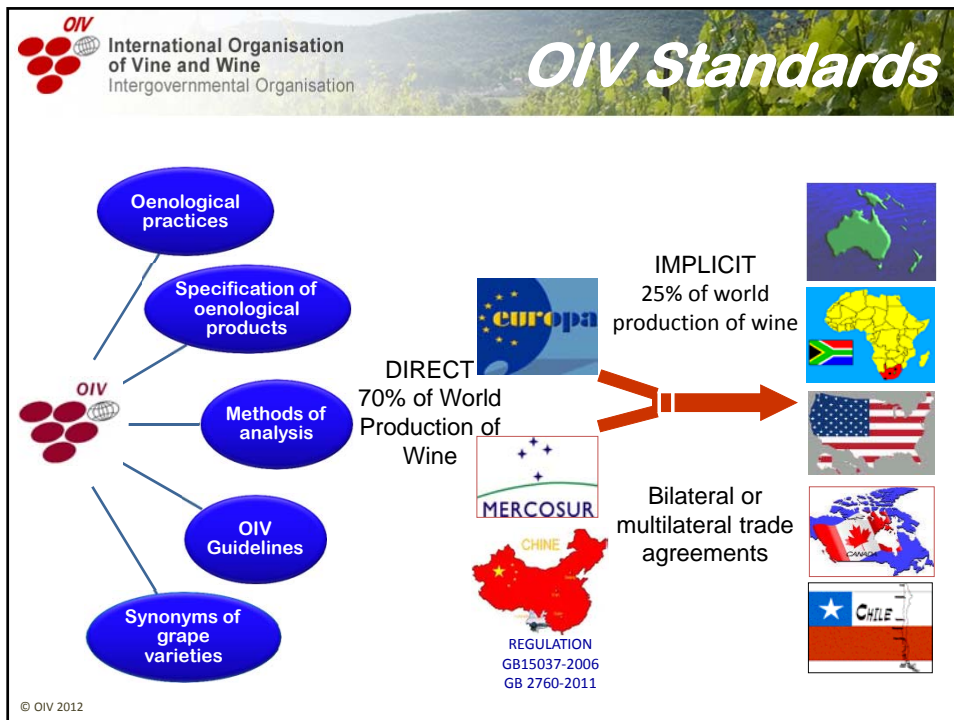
OIV
International Organisation of Vine and Wine
Intergovernmental Organisation

OIV Standards

Oenological practices

Specification of oenological products

Methods of analysis

OIV Guidelines

Synonyms of grape varieties

OIV

europa

DIRECT
70% of World Production of Wine

MERCOSUR

CHINE

REGULATION
GB15037-2006
GB 2760-2011

IMPLICIT
25% of world production of wine

Bilateral or multilateral trade agreements

CANADA

CHILE

© OIV 2012